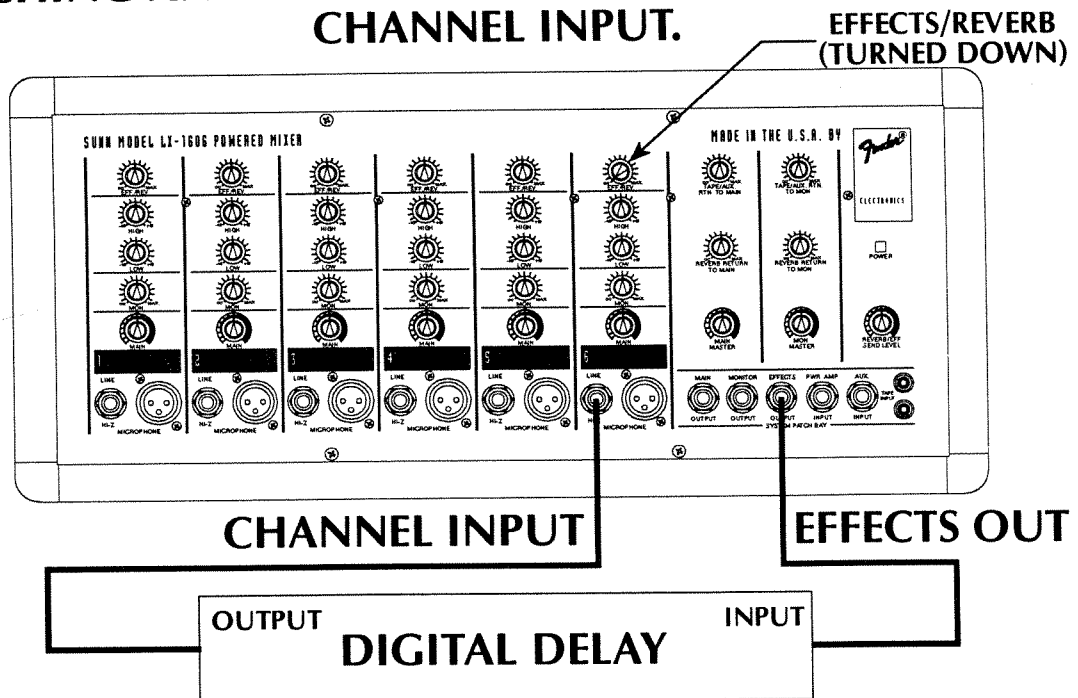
CHANNEL INPUT.

EFFECTS/REVERB (TURNED DOWN)

SUNN MODEL LX-1606 POWERED MIXER

MADE IN THE U.S.A. BY

Fender

ELECTRONICS

EFF/REV

HIGH

LOW

MON

MAIN

1

2

3

4

5

6

LINE

HI-Z

MICROPHONE

TAPE/AUX RTN TO MAIN

TAPE/AUX RTN TO MON

REVERB RETURN TO MAIN

REVERB RETURN TO MON

POWER

MAIN MASTER

MON MASTER

REVERB/EFF SEND LEVEL

MAIN OUTPUT

MONITOR OUTPUT

EFFECTS OUTPUT

PWR AMP INPUT

AUX INPUT

TAPE INPUT

SYSTEM PATCH BAY

CHANNEL INPUT

EFFECTS OUT

OUTPUT

INPUT

DIGITAL DELAY